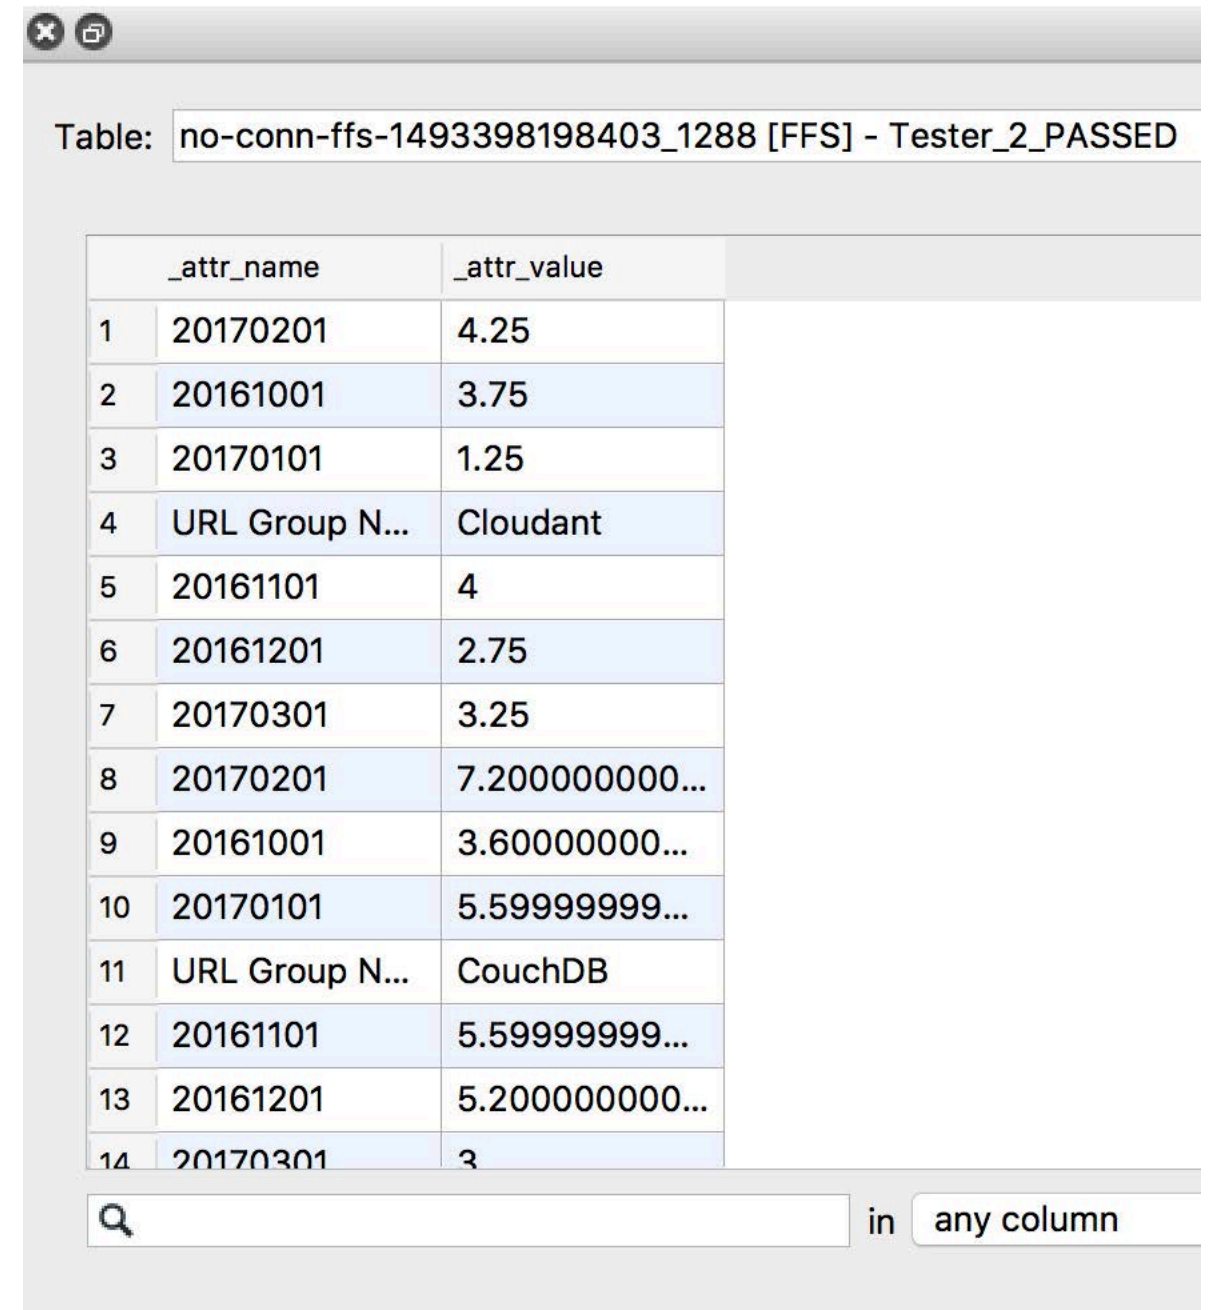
Table: no-conn-ffs-1493398198403_1288 [FFS] - Tester_2_PASSED

| | _attr_name | _attr_value |
|---|---|---|
| 1 | 20170201 | 4.25 |
| 2 | 20161001 | 3.75 |
| 3 | 20170101 | 1.25 |
| 4 | URL Group N... | Cloudant |
| 5 | 20161101 | 4 |
| 6 | 20161201 | 2.75 |
| 7 | 20170301 | 3.25 |
| 8 | 20170201 | 7.200000000... |
| 9 | 20161001 | 3.60000000... |
| 10 | 20170101 | 5.59999999... |
| 11 | URL Group N... | CouchDB |
| 12 | 20161101 | 5.59999999... |
| 13 | 20161201 | 5.200000000... |
| 14 | 20170301 | 3 |

in any column